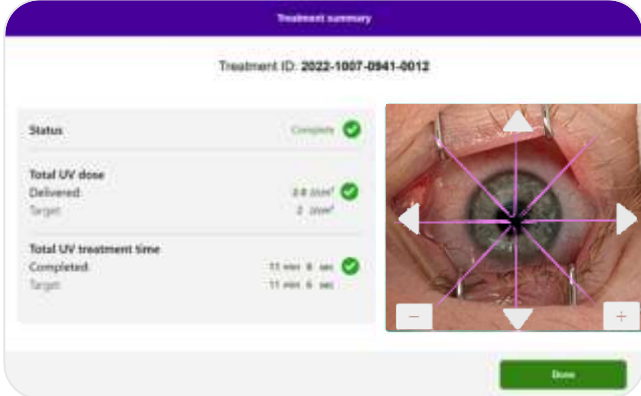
Treatment summary

Treatment ID: 2022-1007-0941-0012

Status
Complete

Total UV dose
Delivered: 2.0 J/cm²
Target: 2 J/cm²

Total UV treatment time
Completed: 11 min 6 sec
Target: 11 min 6 sec

−
+

Done